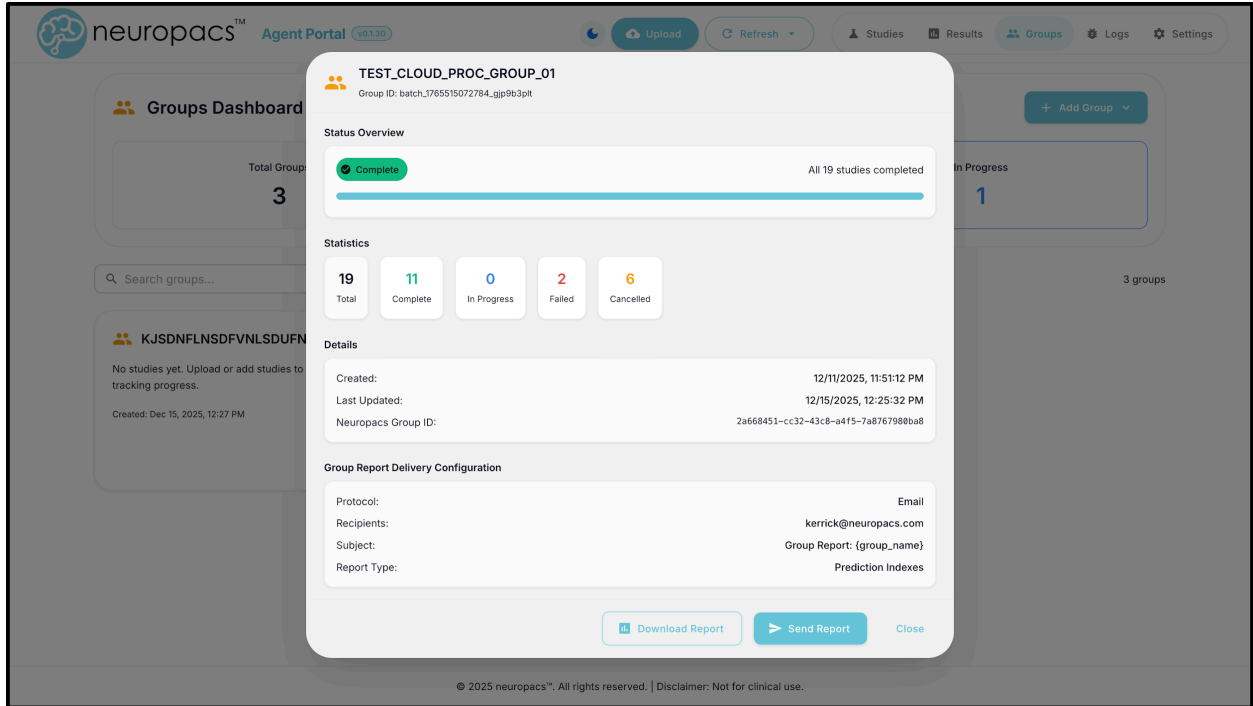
neuropacs™ Agent Portal v0.1.30

Upload Refresh Studies Results Groups Logs Settings

Groups Dashboard

+ Add Group

Total Groups
3

In Progress
1

Search groups...

3 groups

KJSDNFLNSDFVNLSDUFN

No studies yet. Upload or add studies to tracking progress.

Created: Dec 15, 2025, 12:27 PM

TEST_CLOUD_PROC_GROUP_01
Group ID: batch_1765515072784_gjp9b3plt

Status Overview

Complete

All 19 studies completed

Statistics

| 19 | 11 | 0 | 2 | 6 |
|---|---|---|---|---|
| Total | Complete | In Progress | Failed | Cancelled |

Details

| Created: | 12/11/2025, 11:51:12 PM |
|---|---|
| Last Updated: | 12/15/2025, 12:25:32 PM |
| Neuropacs Group ID: | 2a668451-cc32-43c8-a4f5-7a8767980ba8 |

Group Report Delivery Configuration

| Protocol: | Email |
|---|---|
| Recipients: | kerrick@neuropacs.com |
| Subject: | Group Report: {group_name} |
| Report Type: | Prediction Indexes |

Download Report Send Report Close

© 2025 neuropacs™. All rights reserved. | Disclaimer: Not for clinical use.